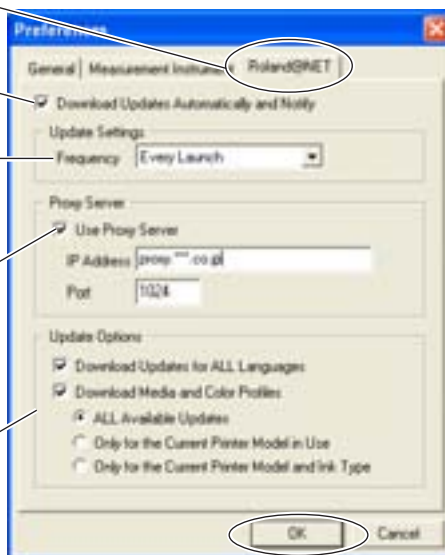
Preferences

General | Measurement Instrument | RolandBNET

Download Updates Automatically and Notify

Update Settings

Frequency Every Launch

Proxy Server

Use Proxy Server

IP Address proxy.***.co.jp

Port 1024

Update Options

Download Updates for ALL Languages

Download Media and Color Profiles

ALL Available Updates

Only for the Current Printer Model in Use

Only for the Current Printer Model and Ink Type

OK Cancel